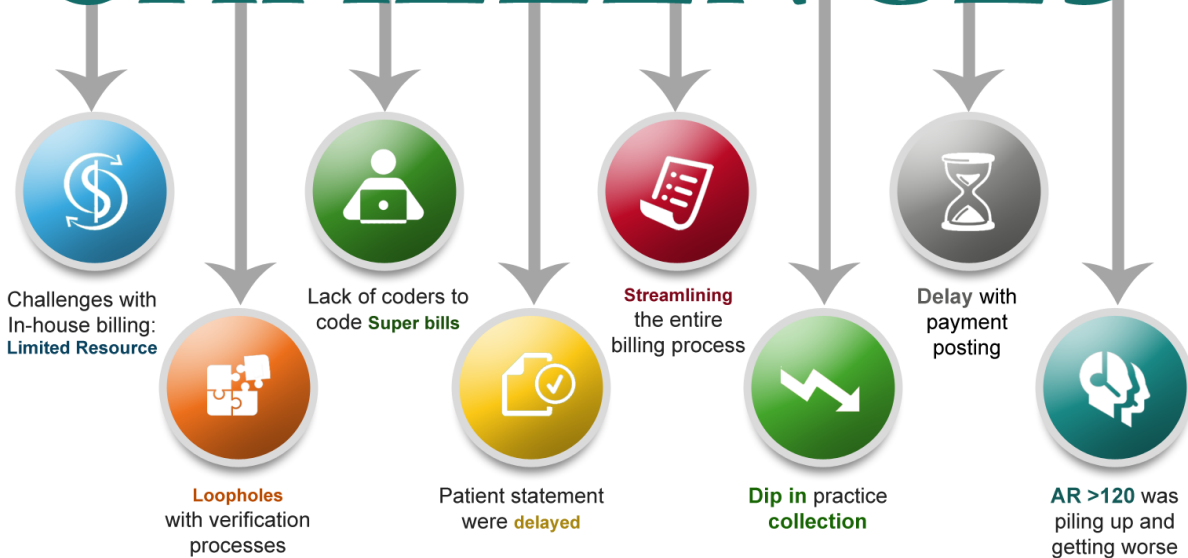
Challenges with In-house billing: Limited Resource

Loopholes with verification processes

Lack of coders to code Super bills

Patient statement were delayed

Streamlining the entire billing process

Dip in practice collection

Delay with payment posting

AR >120 was piling up and getting worse